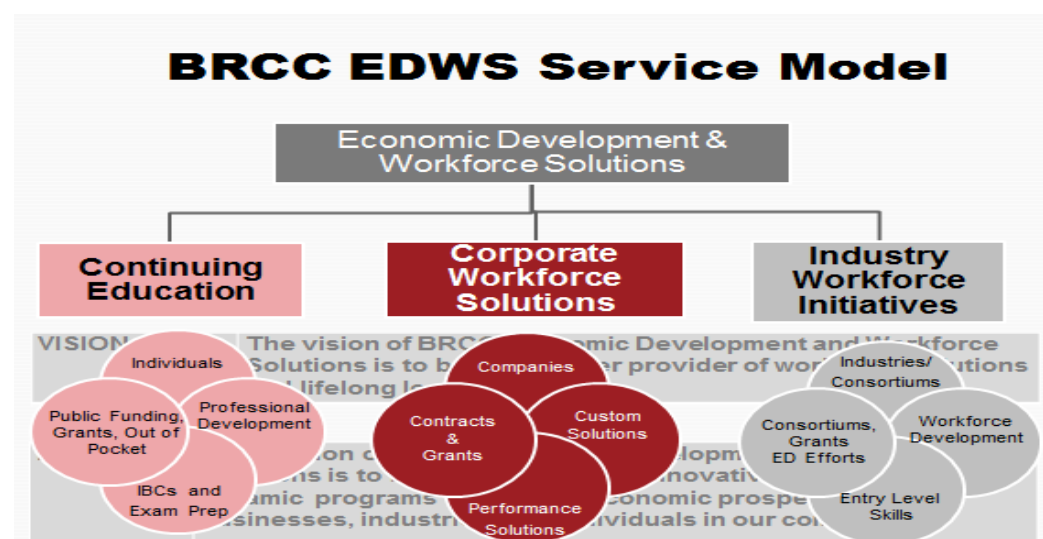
BRCC EDWS Service Model

Economic Development & Workforce Solutions

Continuing Education

Corporate Workforce Solutions

Industry Workforce Initiatives

VISION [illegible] The vision of BRCC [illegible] Economic Development and Workforce Solutions is to be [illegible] provider of work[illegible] solutions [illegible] lifelong l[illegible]

Individuals

Public Funding, Grants, Out of Pocket

Professional Development

IBCs and Exam Prep

Companies

Contracts & Grants

Custom Solutions

Performance Solutions

Industries/ Consortiums

Consortiums, Grants ED Efforts

Workforce Development

Entry Level Skills

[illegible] on o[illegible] elopm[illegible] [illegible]ns is to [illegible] nnovativ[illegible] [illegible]amic programs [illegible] conomic prospe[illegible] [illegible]sinesses, industri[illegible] ividuals in our co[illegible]